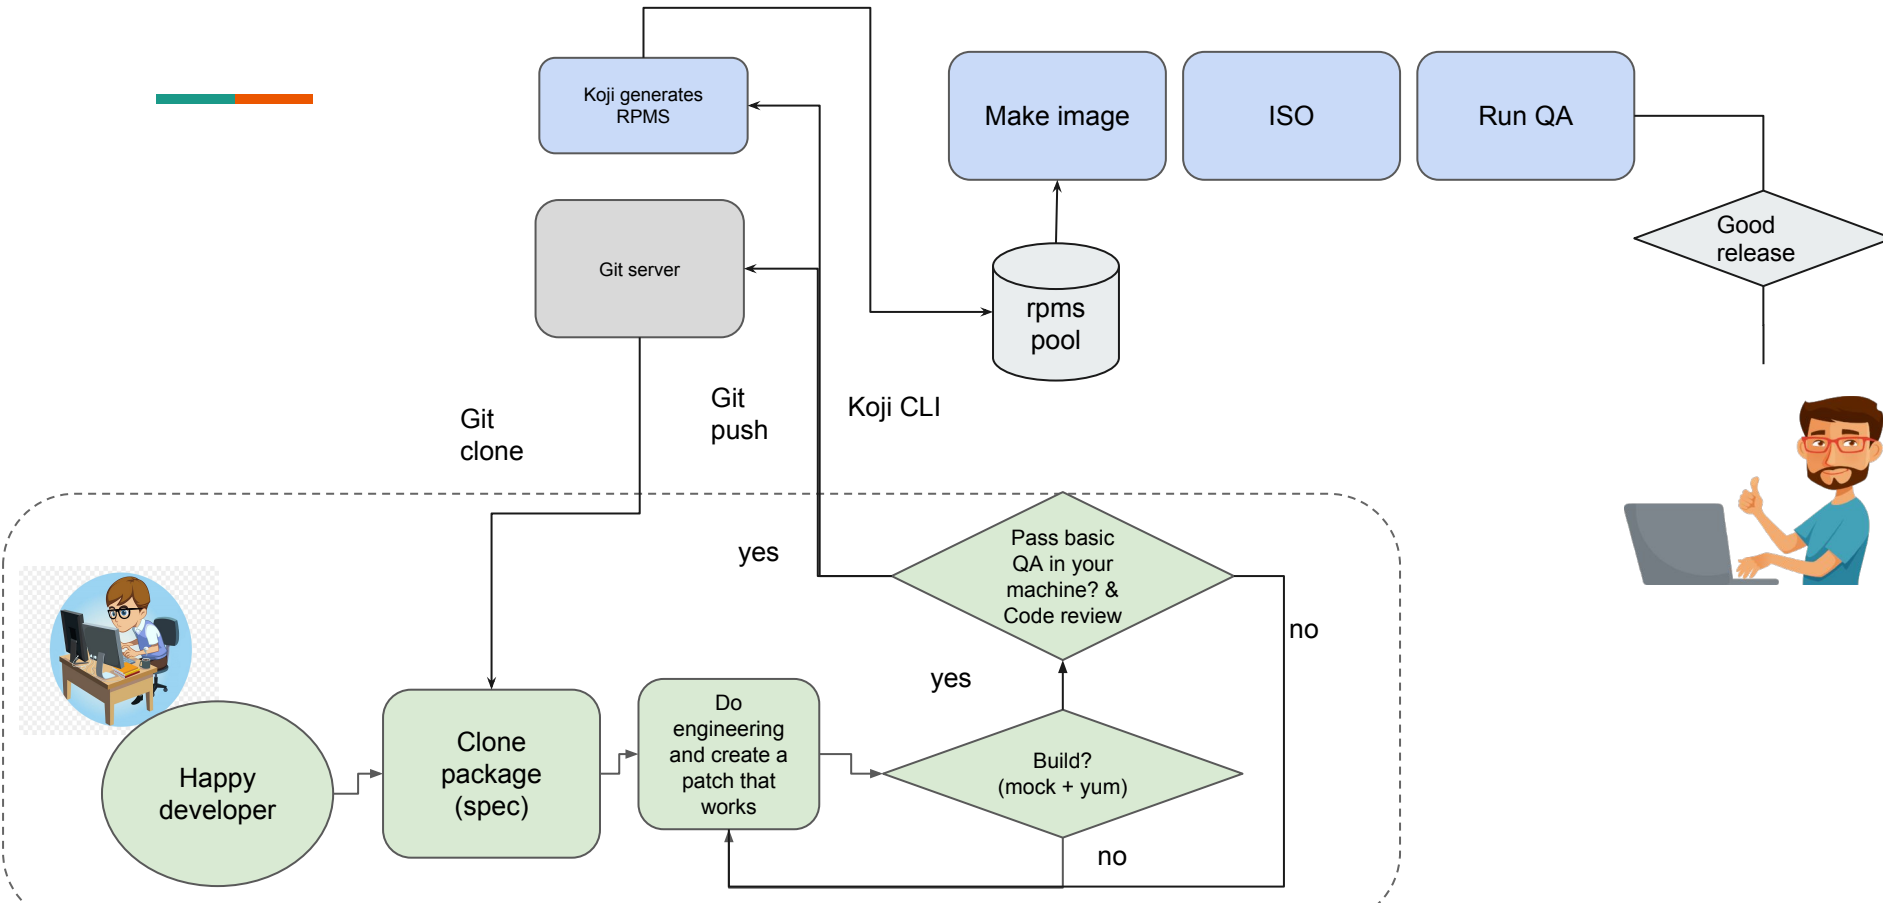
Koji generates RPMS

Make image

ISO

Run QA

Good release

Git server

rpms pool

Git clone

Git push

Koji CLI

yes

Pass basic QA in your machine? & Code review

no

yes

Happy developer

Clone package (spec)

Do engineering and create a patch that works

Build? (mock + yum)

no